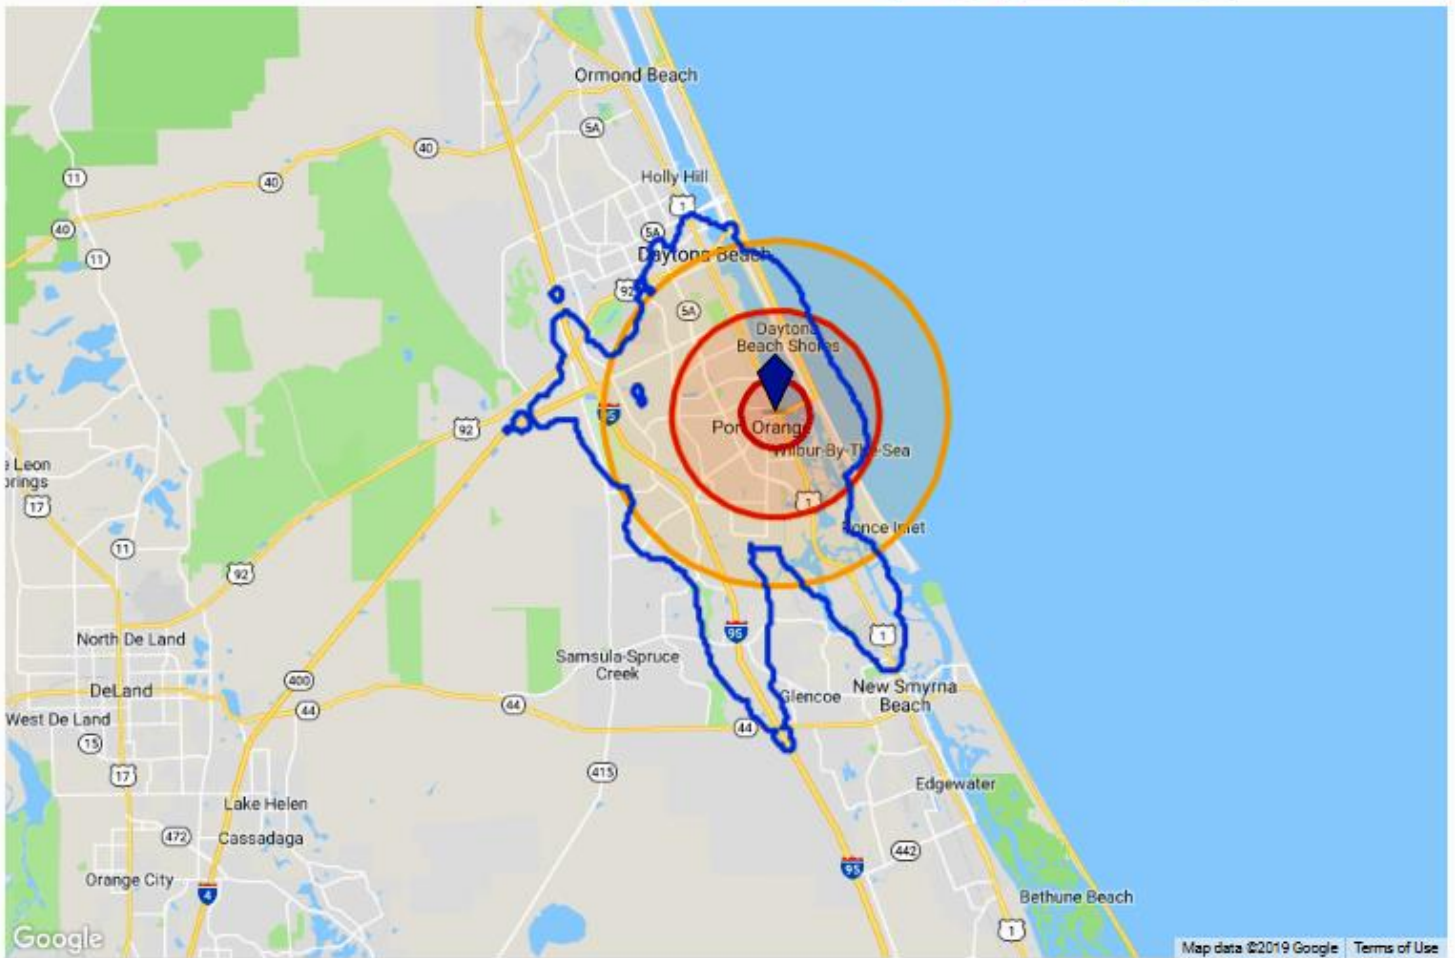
Ormond Beach
5A
40
11
40
40
11
Holly Hill
1
5A
Daytona Beach
92
5A
Daytona Beach Shores
95
92
Port Orange
Wilbur-By-The-Sea
e Leon
prings
17
1
Ponce Inlet
11
92
1
North De Land
95
Samsula-Spruce Creek
DeLand
400
44
44
New Smyrna Beach
West De Land
Glencoe
15
44
17
415
Edgewater
Lake Helen
472
Cassadaga
442
Orange City
95
4
Bethune Beach
Google
1
Map data ©2019 Google
Terms of Use